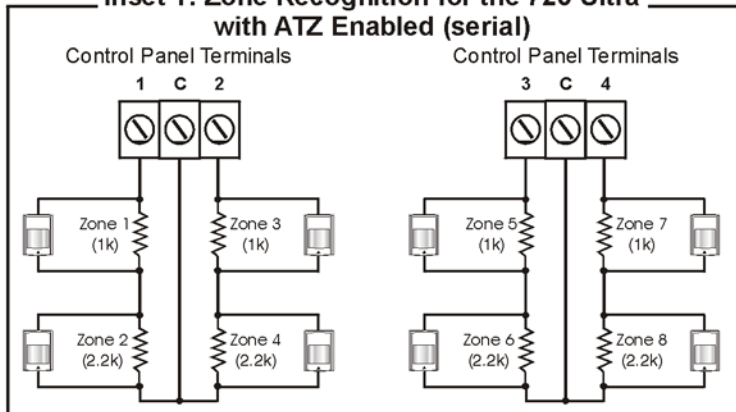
Inset 1: Zone Recognition for the 720 Ultra with ATZ Enabled (serial)

Control Panel Terminals

1 C 2

Zone 1 (1k)

Zone 3 (1k)

Zone 2 (2.2k)

Zone 4 (2.2k)

Control Panel Terminals

3 C 4

Zone 5 (1k)

Zone 7 (1k)

Zone 6 (2.2k)

Zone 8 (2.2k)